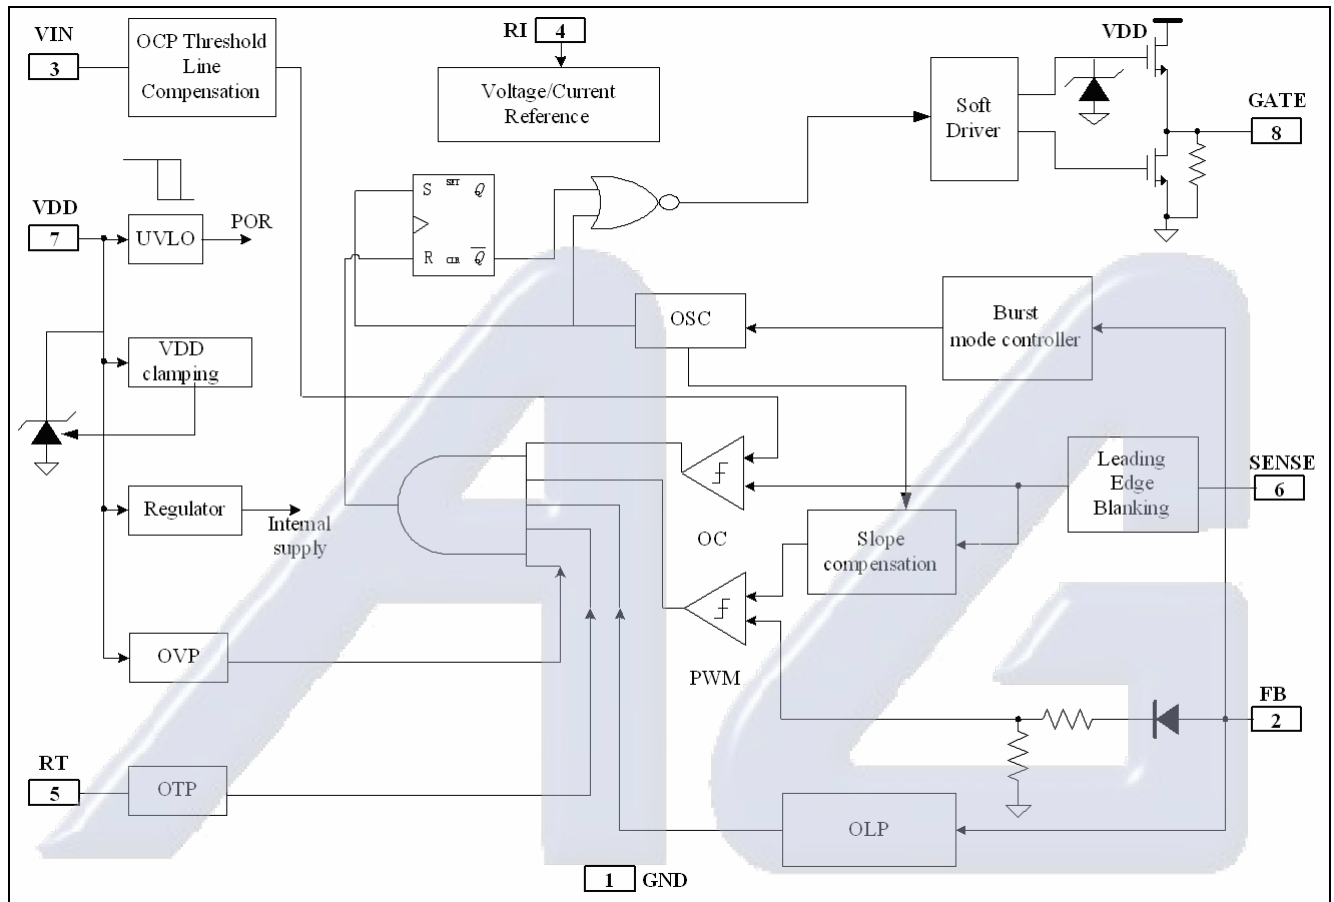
VIN
3
OCP Threshold Line Compensation
RI 4
Voltage/Current Reference
VDD
Soft Driver
GATE
8
S SET Q
R CLR $\overline{Q}$
VDD
7
UVLO
POR
VDD clamping
OSC
Burst mode controller
Regulator
Internal supply
OC
Leading Edge Blanking
SENSE
6
Slope compensation
PWM
OVP
FB
2
RT
5
OTP
OLP
1 GND